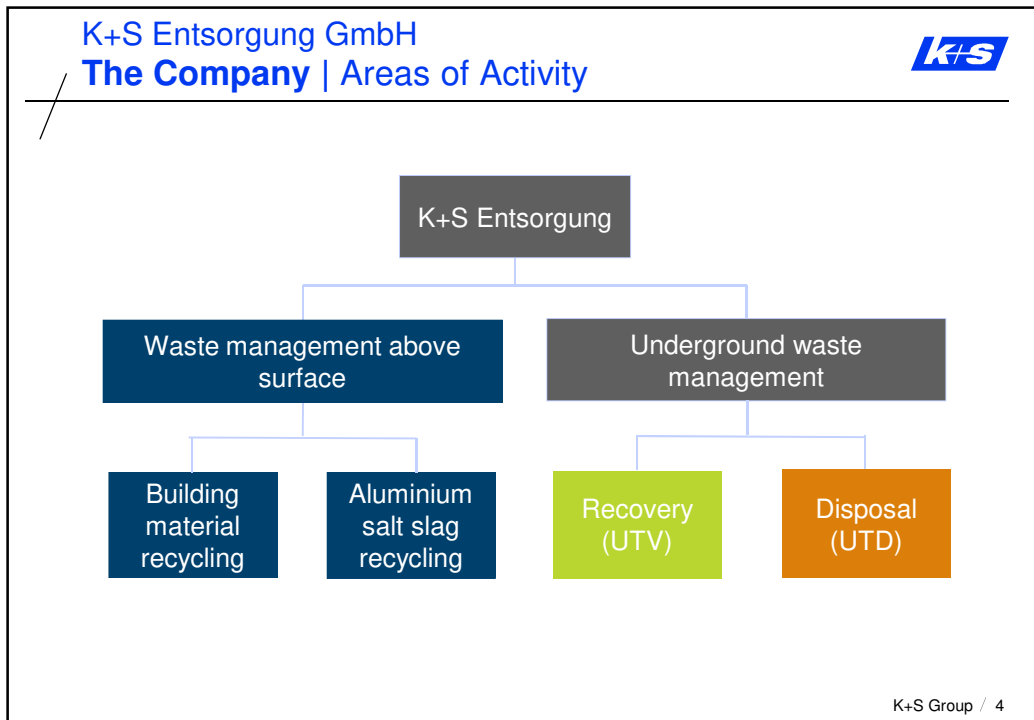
K+S Entsorgung GmbH
**The Company** | Areas of Activity

K+S

K+S Entsorgung

Waste management above surface

Underground waste management

Building material recycling

Aluminium salt slag recycling

Recovery (UTV)

Disposal (UTD)

K+S Group / 4